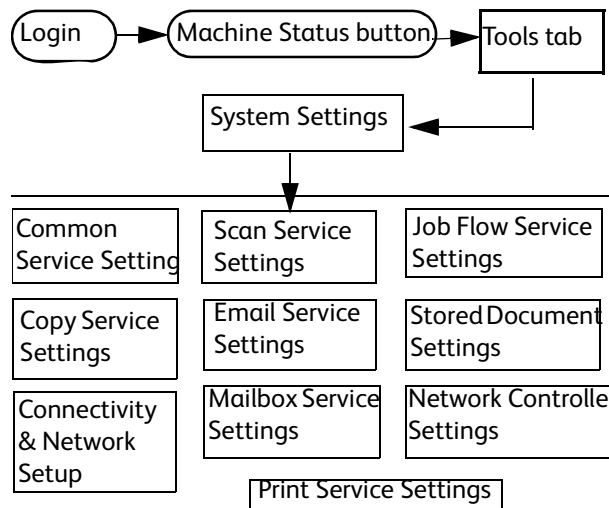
Login

Machine Status button

Tools tab

System Settings

Common Service Setting

Scan Service Settings

Job Flow Service Settings

Copy Service Settings

Email Service Settings

StoredDocument Settings

Connectivity & Network Setup

Mailbox Service Settings

Network Controlle Settings

Print Service Settings